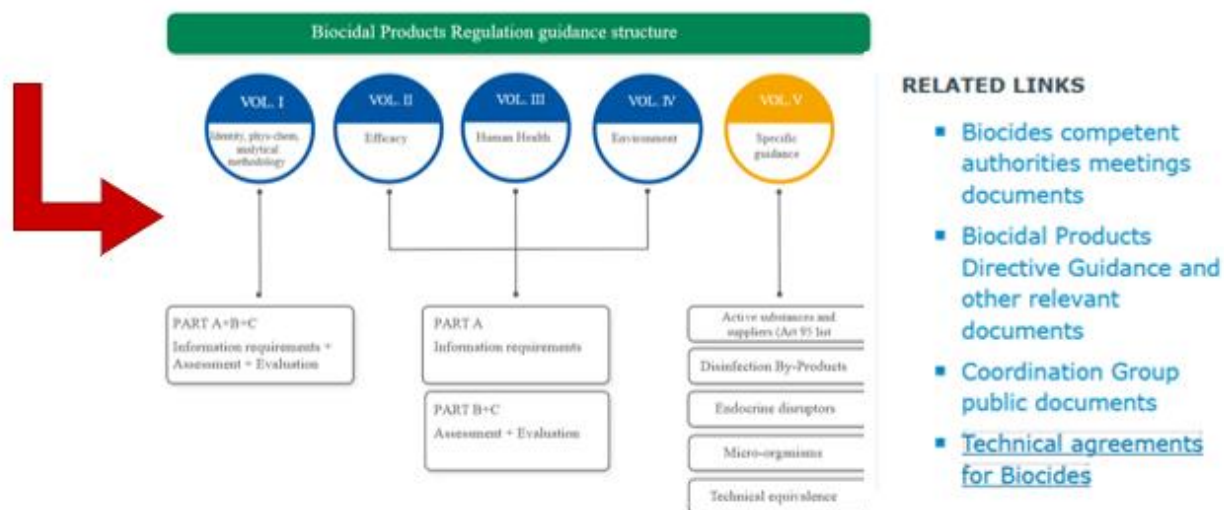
Biocidal Products Regulation guidance structure

VOL. I
Identity, phys-chem, analytical methodology

VOL. II
Efficacy

VOL. III
Human Health

VOL. IV
Environment

VOL. V
Specific guidance

PART A+B+C
Information requirements + Assessment + Evaluation

PART A
Information requirements

PART B+C
Assessment + Evaluation

Active substances and suppliers (Art 95 list

Disinfection By-Products

Endocrine disruptors

Micro-organisms

Technical equivalence

RELATED LINKS

Biocides competent authorities meetings documents

Biocidal Products Directive Guidance and other relevant documents

Coordination Group public documents

Technical agreements for Biocides